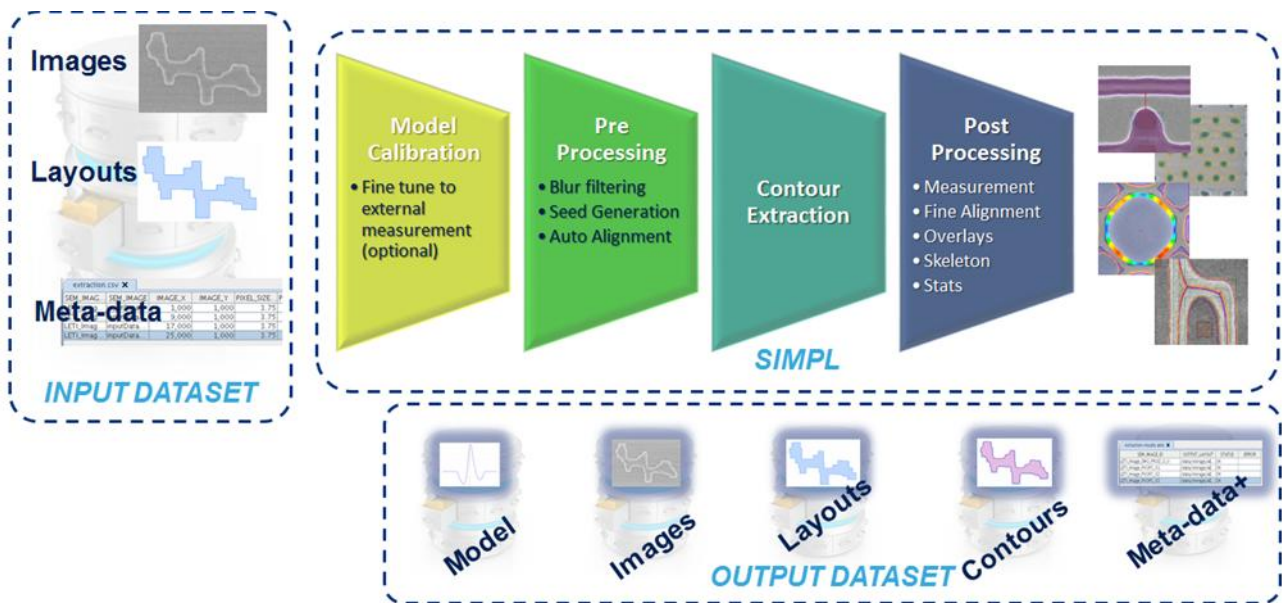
Images

Layouts

extraction.csv

| SEM_IMAG | SEM_IMAGE | IMAGE_X | IMAGE_Y | PIXEL_SIZE |
|---|---|---|---|---|
| | | 1,000 | 1,000 | 3.75 |
| | | 9,000 | 1,000 | 3.75 |
| LETI_Imag | inputData | 17,000 | 1,000 | 3.75 |
| LETI_Imag | inputData | 25,000 | 1,000 | 3.75 |

Meta-data

INPUT DATASET

Model Calibration
• Fine tune to external measurement (optional)

Pre Processing
• Blur filtering
• Seed Generation
• Auto Alignment

Contour Extraction

Post Processing
• Measurement
• Fine Alignment
• Overlays
• Skeleton
• Stats

SIMPL

Model

Images

Layouts

Contours

Meta-data+

OUTPUT DATASET